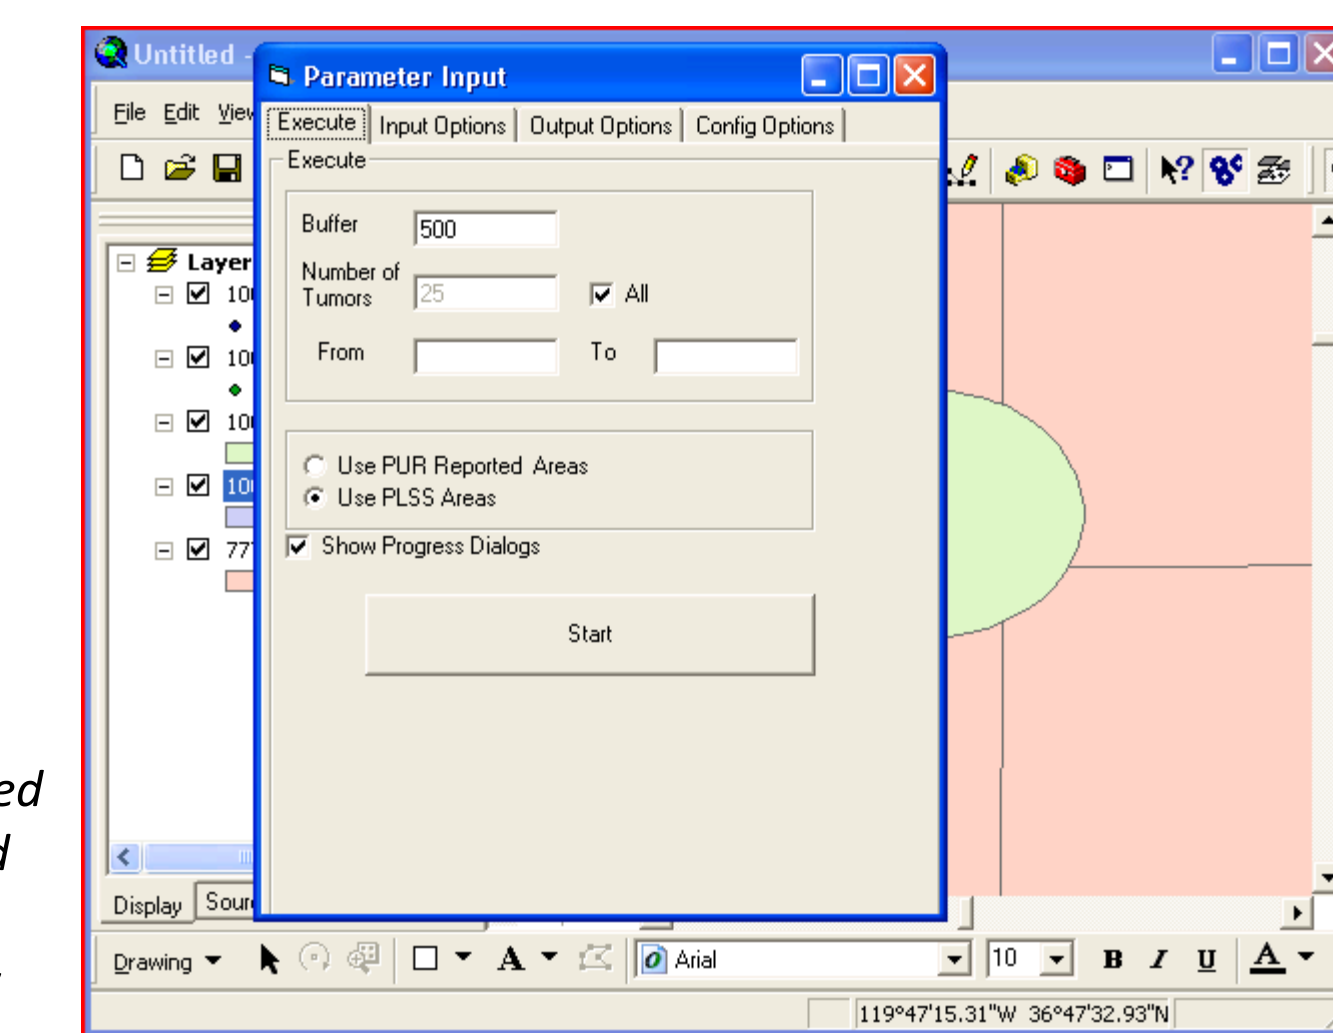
Untitled -

File Edit View

Layer

100

100

100

100

77

Display Sour

Parameter Input

Execute Input Options Output Options Config Options

Execute

Buffer 500

Number of Tumors 25

All

From

To

Use PUR Reported Areas

Use PLSS Areas

Show Progress Dialogs

Start

Drawing

Arial

10

B I U A

119°47'15.31"W 36°47'32.93"N

ed

d